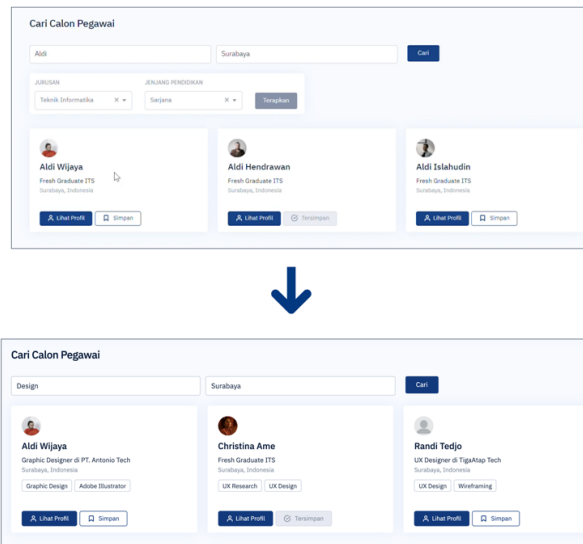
Cari Calon Pegawai

Aldi

Surabaya

Cari

JURUSAN

Teknik Informatika

JENJANG PENDIDIKAN

Sarjana

Terapkan

Aldi Wijaya

Fresh Graduate ITS

Surabaya, Indonesia

Lihat Profil

Simpan

Aldi Hendrawan

Fresh Graduate ITS

Surabaya, Indonesia

Lihat Profil

Tersimpan

Aldi Islahudin

Fresh Graduate ITS

Surabaya, Indonesia

Lihat Profil

Simpan

Cari Calon Pegawai

Design

Surabaya

Cari

Aldi Wijaya

Graphic Designer di PT. Antonio Tech

Surabaya, Indonesia

Graphic Design

Adobe Illustrator

Lihat Profil

Simpan

Christina Ame

Fresh Graduate ITS

Surabaya, Indonesia

UX Research

UX Design

Lihat Profil

Tersimpan

Randi Tedjo

UX Designer di TigaAtap Tech

Surabaya, Indonesia

UX Design

Wireframing

Lihat Profil

Simpan